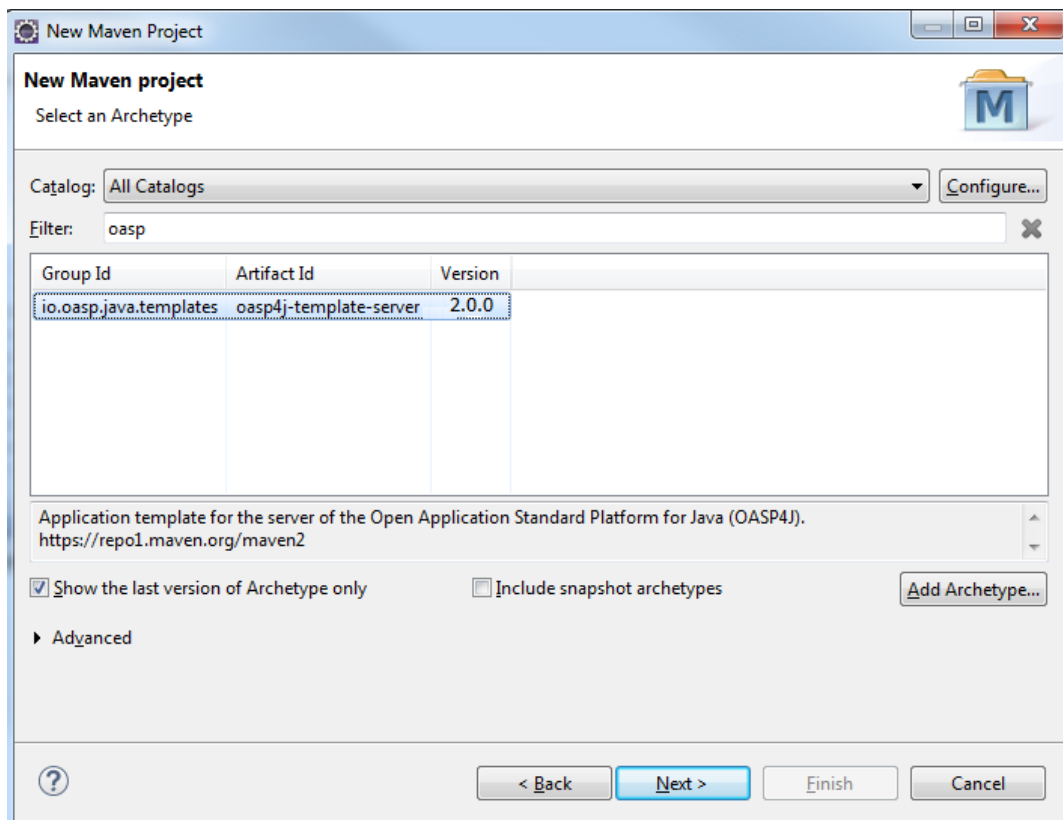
New Maven Project

New Maven project

Select an Archetype

M

Catalog: All Catalogs

Configure...

Filter: oasp

| Group Id | Artifact Id | Version |
|---|---|---|
| io.oasp.java.templates | oasp4j-template-server | 2.0.0 |

Application template for the server of the Open Application Standard Platform for Java (OASP4J).
https://repo1.maven.org/maven2

Show the last version of Archetype only

Include snapshot archetypes

Add Archetype...

Advanced

?

< Back

Next >

Finish

Cancel